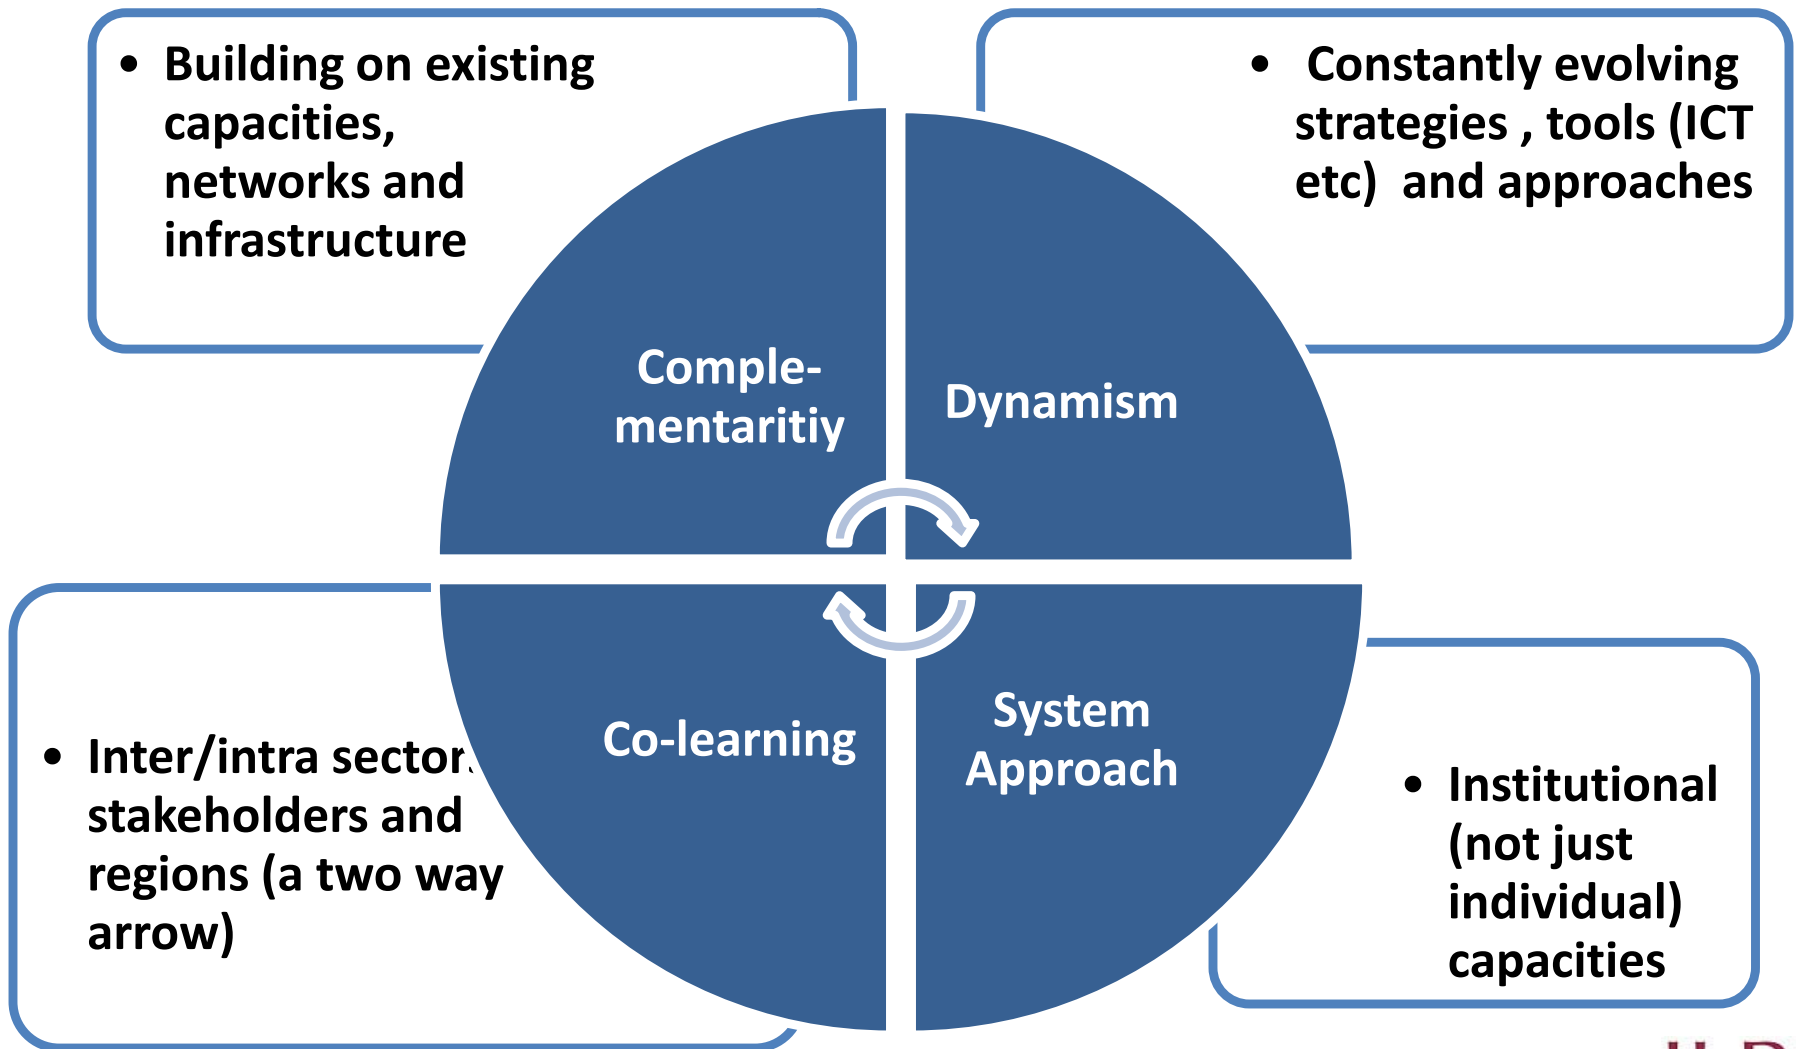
- Building on existing capacities, networks and infrastructure

- Constantly evolving strategies , tools (ICT etc) and approaches

Comple-
mentaritiy

Dynamism

Co-learning

System Approach

- Inter/intra sector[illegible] stakeholders and regions (a two way arrow)

- Institutional (not just individual) capacities